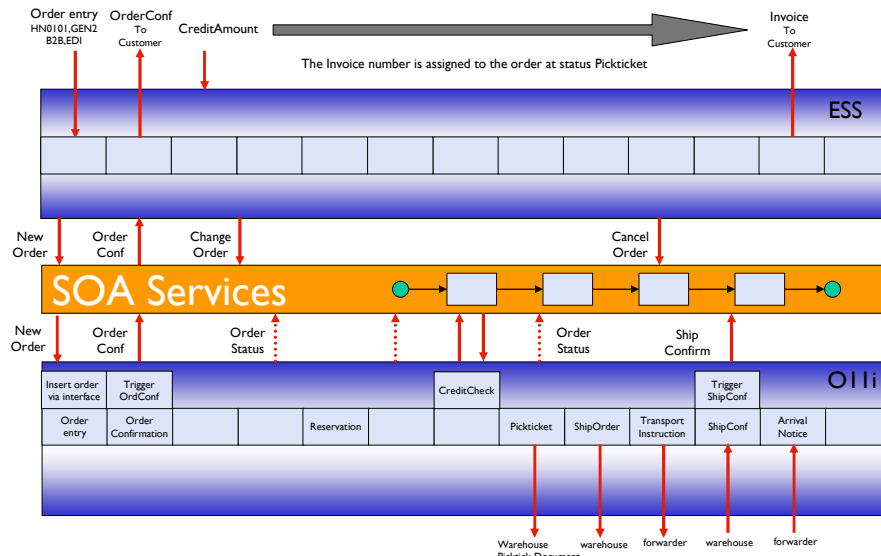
Order entry
HN0101,GEN2
B2B,EDI

OrderConf
To
Customer

CreditAmount

Invoice
To
Customer

The Invoice number is assigned to the order at status Pickticket

ESS

New
Order

Order
Conf

Change
Order

Cancel
Order

SOA Services

New
Order

Order
Conf

Order
Status

Order
Status

Ship
Confirm

Insert order via interface

Trigger OrdConf

CreditCheck

Trigger ShipConf

O11i

Order entry

Order Confirmation

Reservation

Pickticket

ShipOrder

Transport Instruction

ShipConf

Arrival Notice

Warehouse
Picktick Document

warehouse

forwarder

warehouse

forwarder